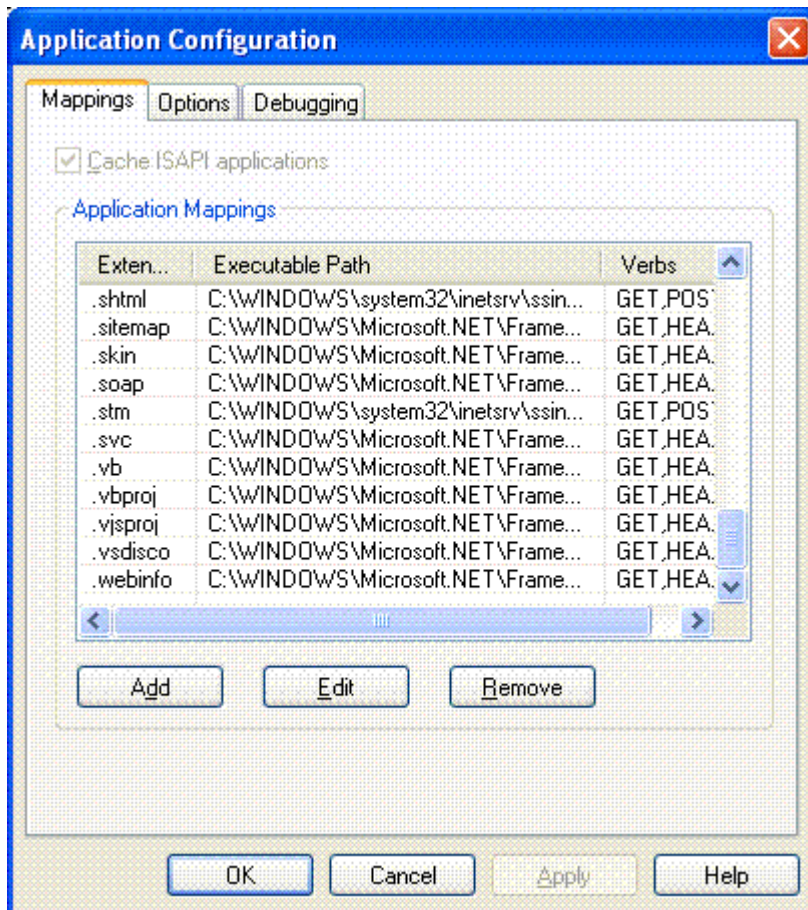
Application Configuration

Mappings | Options | Debugging

Cache ISAPI applications

Application Mappings

| Exten... | Executable Path | Verbs |
|---|---|---|
| .shtml | C:\WINDOWS\system32\inetsrv\ssin... | GET,POS |
| .sitemap | C:\WINDOWS\Microsoft.NET\Frame... | GET,HEA |
| .skin | C:\WINDOWS\Microsoft.NET\Frame... | GET,HEA |
| .soap | C:\WINDOWS\Microsoft.NET\Frame... | GET,HEA |
| .stm | C:\WINDOWS\system32\inetsrv\ssin... | GET,POS |
| .svc | C:\WINDOWS\Microsoft.NET\Frame... | GET,HEA |
| .vb | C:\WINDOWS\Microsoft.NET\Frame... | GET,HEA |
| .vbproj | C:\WINDOWS\Microsoft.NET\Frame... | GET,HEA |
| .vjsproj | C:\WINDOWS\Microsoft.NET\Frame... | GET,HEA |
| .vsdisco | C:\WINDOWS\Microsoft.NET\Frame... | GET,HEA |
| .webinfo | C:\WINDOWS\Microsoft.NET\Frame... | GET,HEA |

Add Edit Remove

OK Cancel Apply Help